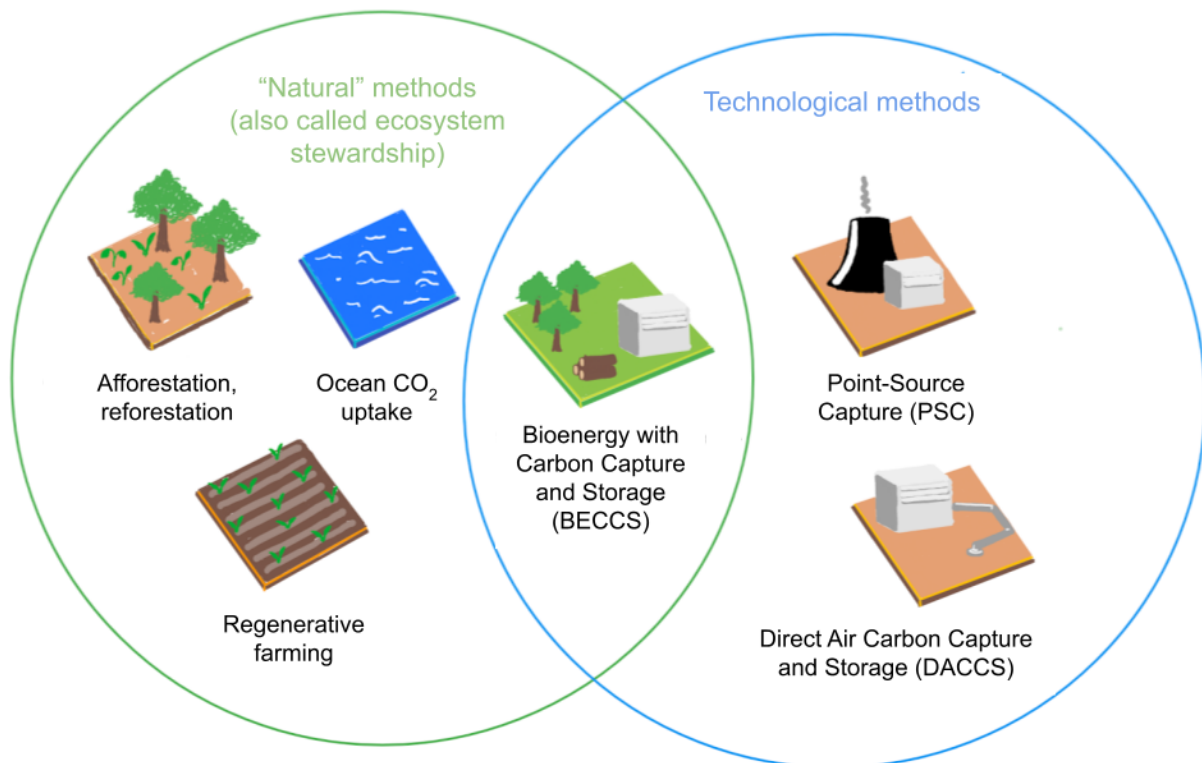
“Natural” methods (also called ecosystem stewardship)

Technological methods

Afforestation, reforestation

Ocean $CO_2$ uptake

Regenerative farming

Bioenergy with Carbon Capture and Storage (BECCS)

Point-Source Capture (PSC)

Direct Air Carbon Capture and Storage (DACCS)